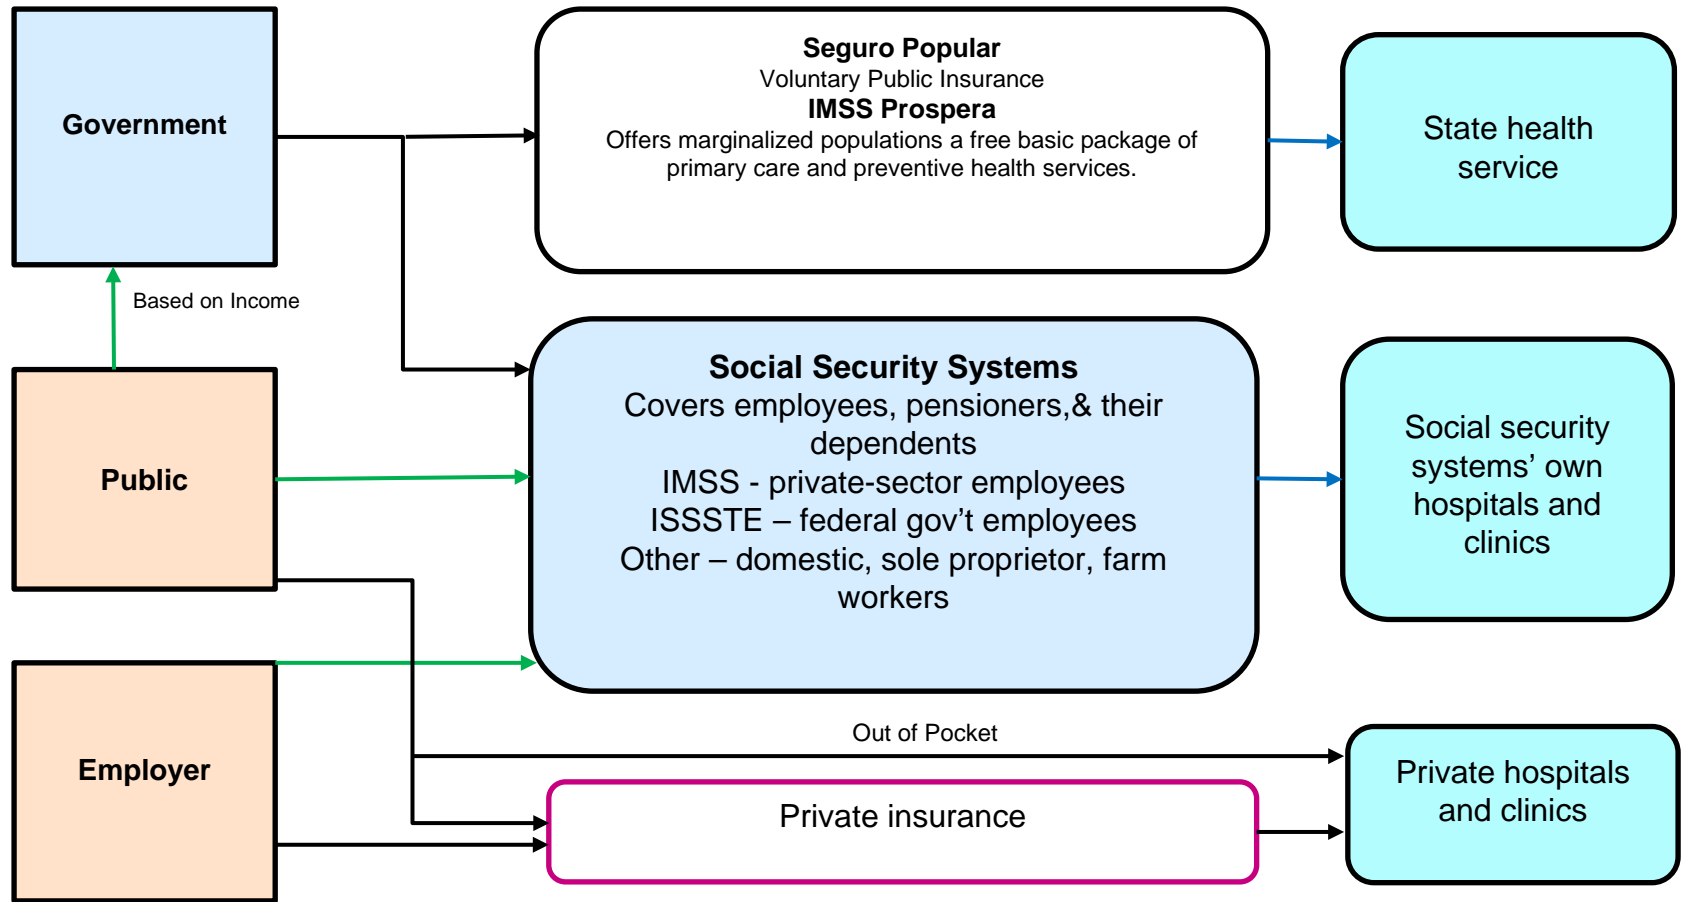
Government

Seguro Popular
Voluntary Public Insurance
IMSS Prospera
Offers marginalized populations a free basic package of primary care and preventive health services.

State health service

Based on Income

Public

Social Security Systems
Covers employees, pensioners,& their dependents
IMSS - private-sector employees
ISSSTE – federal gov't employees
Other – domestic, sole proprietor, farm workers

Social security systems' own hospitals and clinics

Employer

Out of Pocket

Private insurance

Private hospitals and clinics